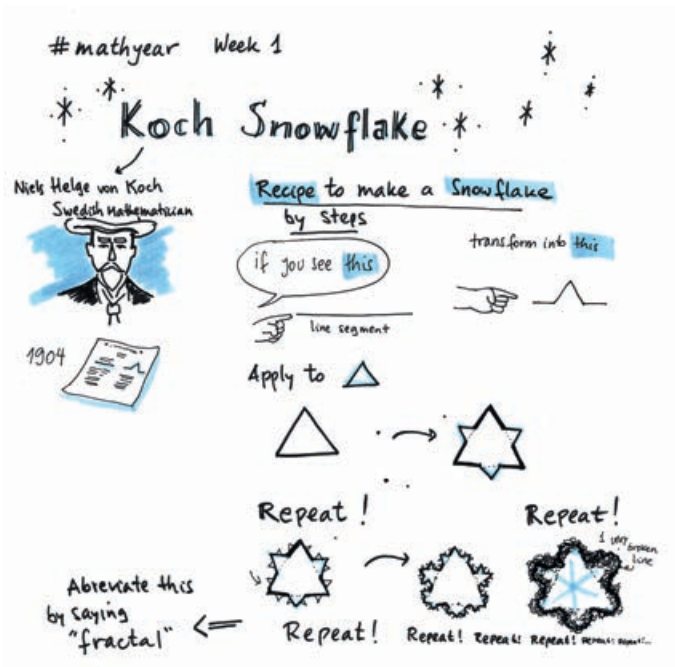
#mathyear Week 1

Koch Snowflake

Niels Helge von Koch
Swedish Mathematician

1904

Recipe to make a Snowflake by steps

if you see this

line segment

transform into this

Apply to

Repeat!

Repeat!

1 very broken line

Abbreviate this by saying "fractal"

Repeat!

Repeat! Repeat! Repeat! Repeat! Repeat!...